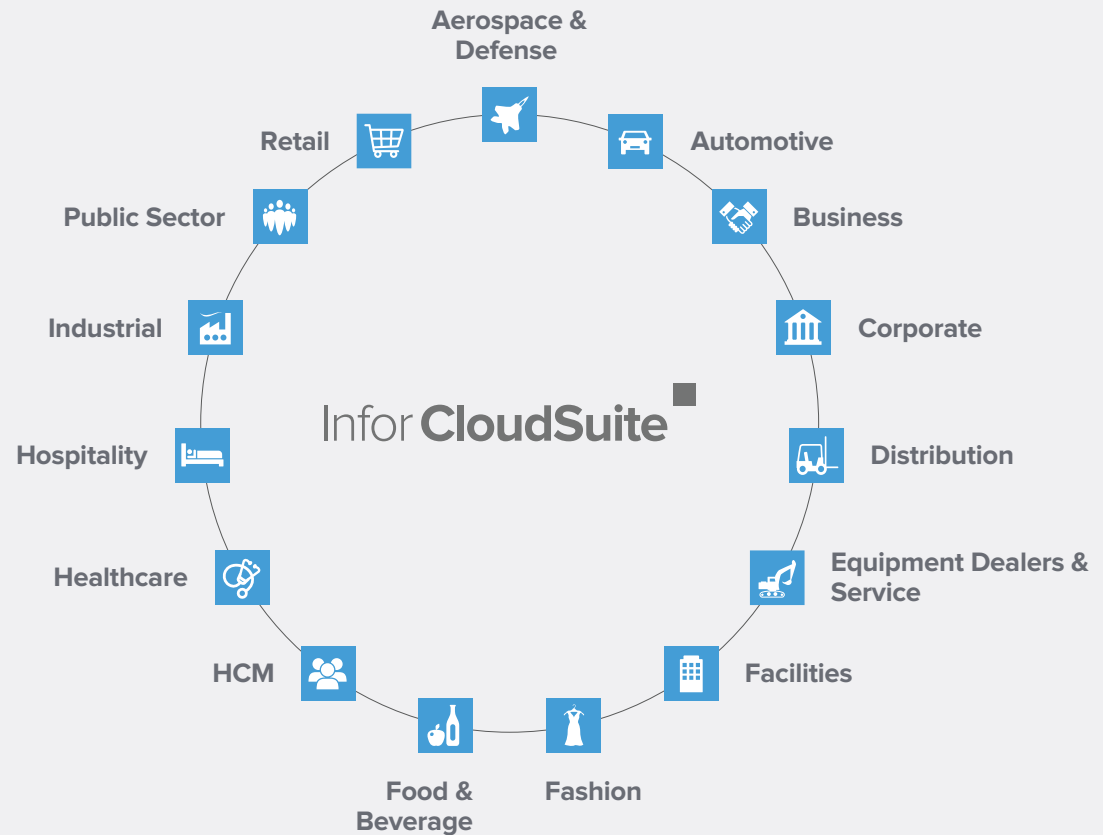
Aerospace & Defense

Automotive

Business

Corporate

Distribution

Equipment Dealers & Service

Facilities

Fashion

Food & Beverage

HCM

Healthcare

Hospitality

Industrial

Public Sector

Retail

Infor CloudSuite